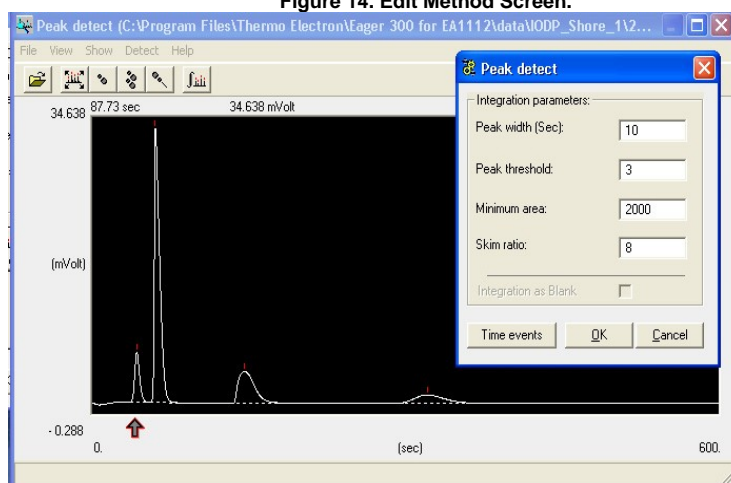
Figure 14. Edit Method Screen.

Peak detect (C:\Program Files\Thermo Electron\Eager 300 for EA1112\data\IODP_Shore_1\2...

File View Show Detect Help

34.638 87.73 sec 34.638 mVolt

(mVolt)

- 0.288

0. (sec) 600.

Peak detect

Integration parameters:

Peak width (Sec): 10

Peak threshold: 3

Minimum area: 2000

Skim ratio: 8

Integration as Blank

Time events OK Cancel